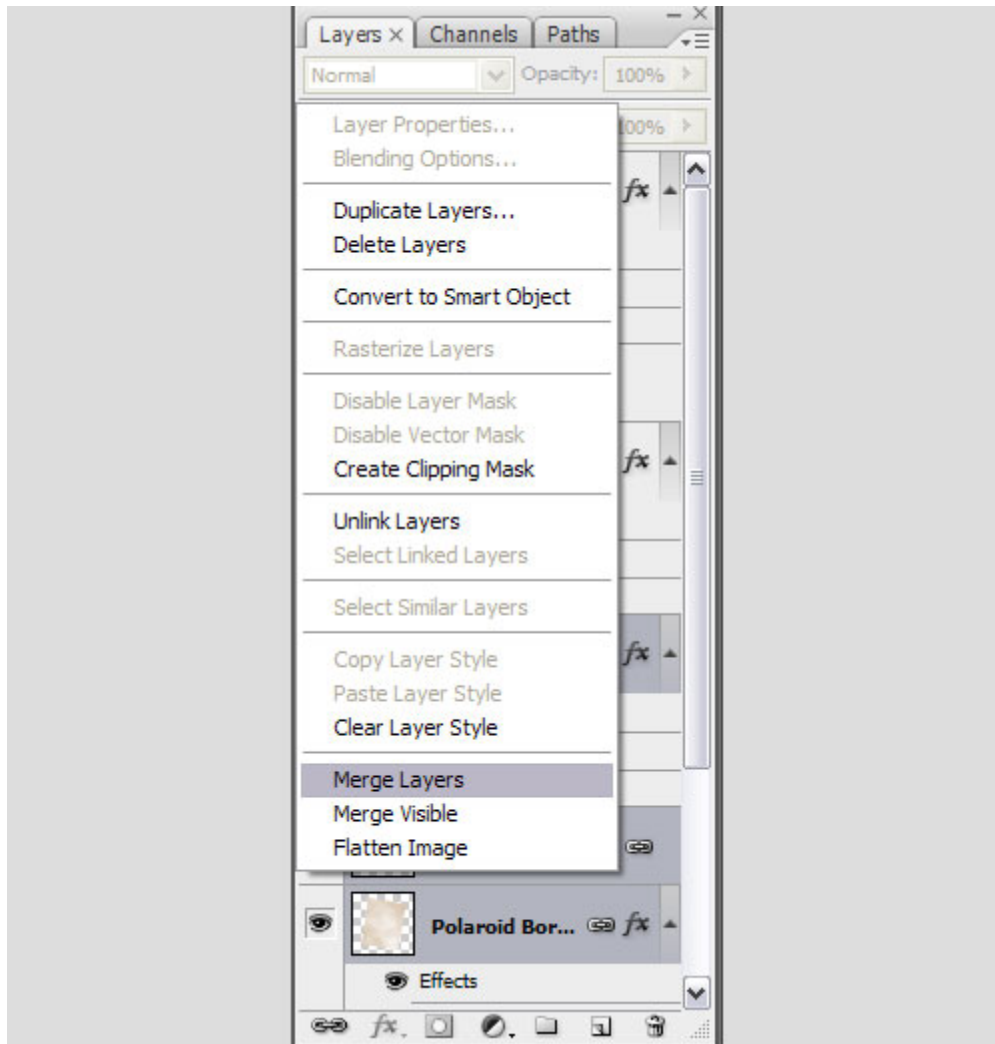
Layers × Channels Paths

Normal Opacity: 100%

100%

Layer Properties...
Blending Options...

Duplicate Layers...
Delete Layers

Convert to Smart Object

Rasterize Layers

Disable Layer Mask
Disable Vector Mask
Create Clipping Mask

Unlink Layers
Select Linked Layers

Select Similar Layers

Copy Layer Style
Paste Layer Style
Clear Layer Style

Merge Layers
Merge Visible
Flatten Image

fx

fx

fx

Polaroid Bor... fx

Effects